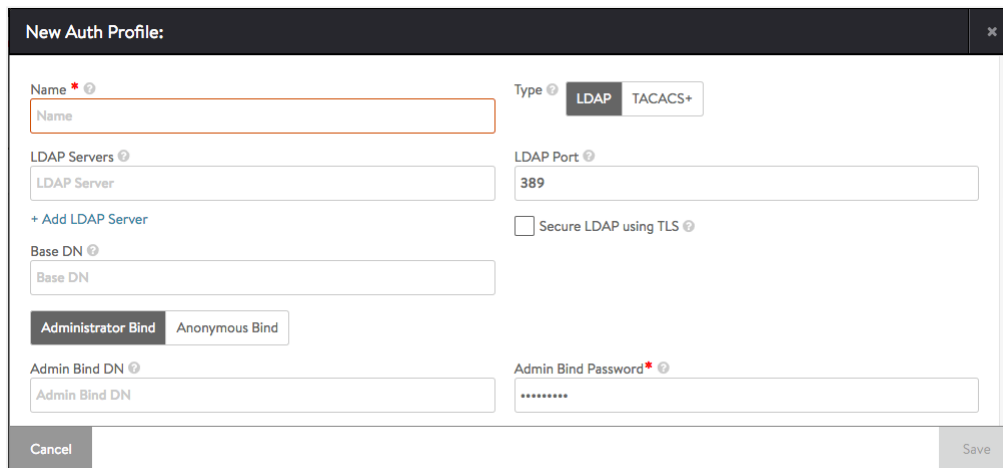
New Auth Profile:

×

Name *

Name

Type

LDAP

TACACS+

LDAP Servers

LDAP Server

LDAP Port

389

+ Add LDAP Server

Secure LDAP using TLS

Base DN

Base DN

Administrator Bind

Anonymous Bind

Admin Bind DN

Admin Bind DN

Admin Bind Password*

•••••••••

Cancel

Save